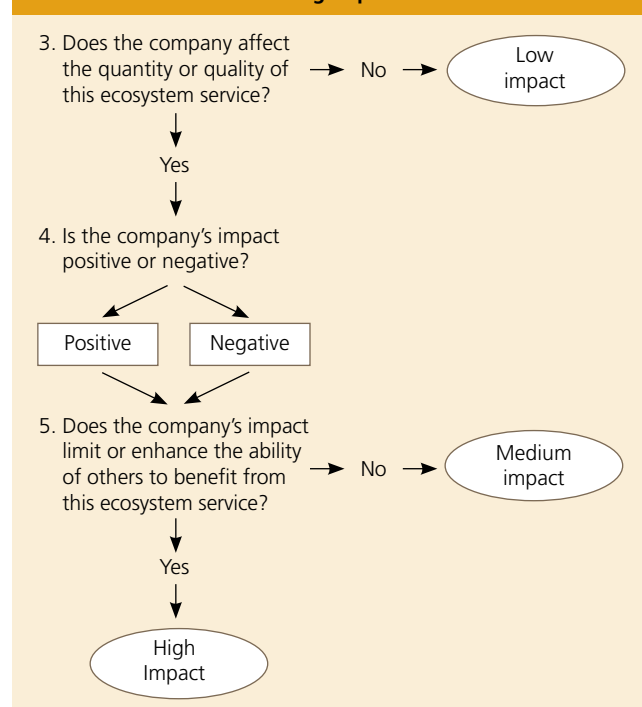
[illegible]

3. Does the company affect the quantity or quality of this ecosystem service?

No

Low impact

Yes

4. Is the company's impact positive or negative?

Positive

Negative

5. Does the company's impact limit or enhance the ability of others to benefit from this ecosystem service?

No

Medium impact

Yes

High Impact